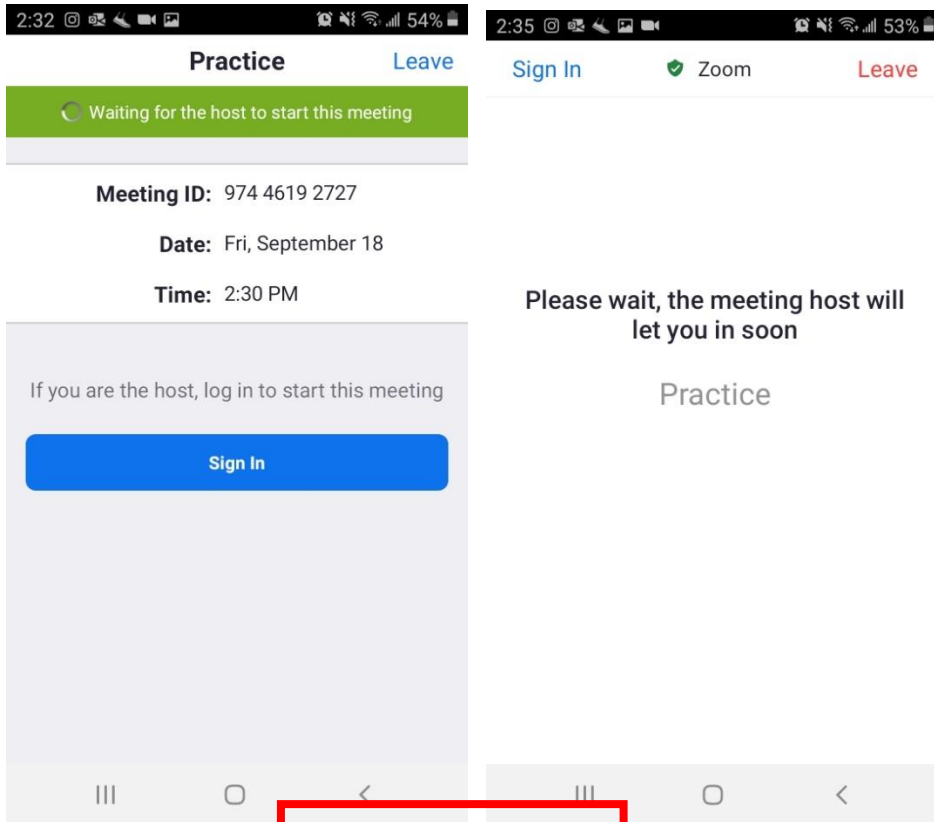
2:32 54%

Practice Leave

Waiting for the host to start this meeting

Meeting ID: 974 4619 2727

Date: Fri, September 18

Time: 2:30 PM

If you are the host, log in to start this meeting

Sign In

2:35 53%

Sign In Zoom Leave

Please wait, the meeting host will let you in soon

Practice